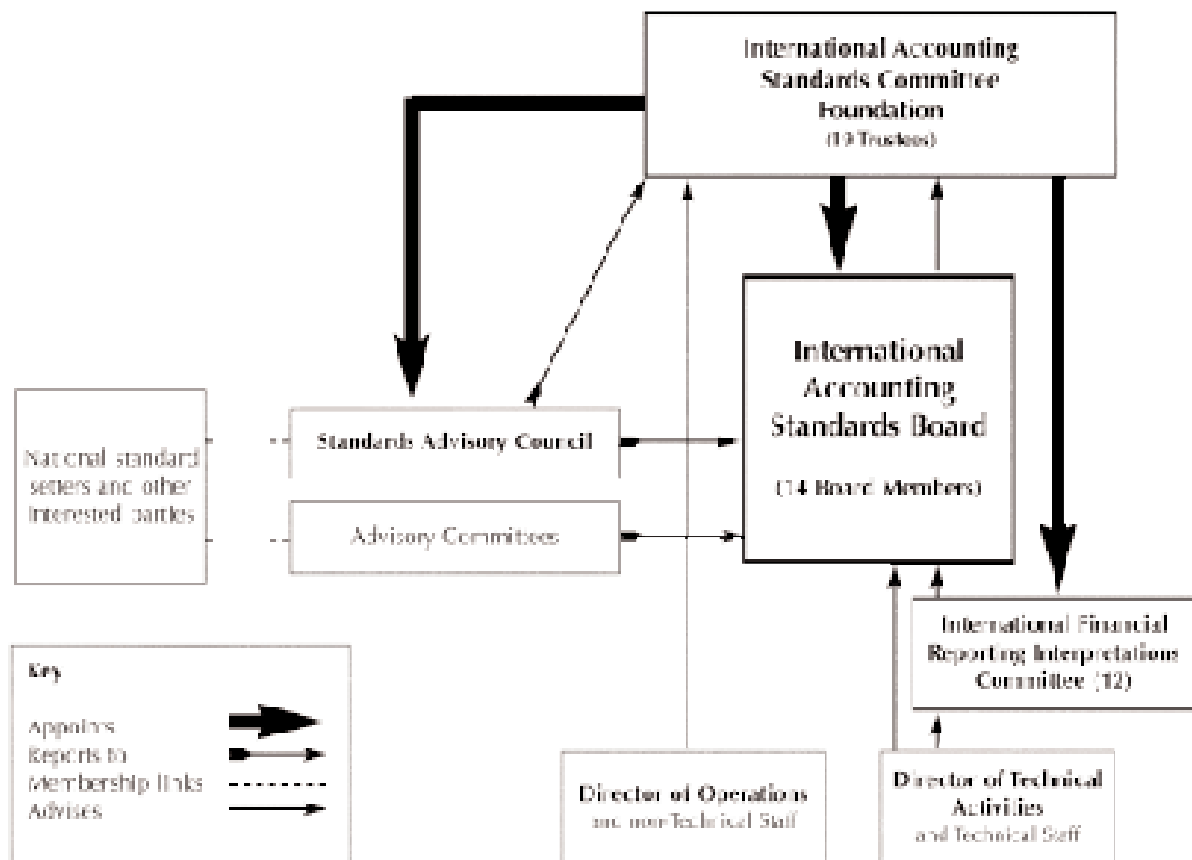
International Accounting Standards Committee Foundation
(19 Trustees)

International Accounting Standards Board

(14 Board Members)

National standard setters and other interested parties

Standards Advisory Council

Advisory Committees

International Financial Reporting Interpretations Committee (12)

Key

Appoints
Reports to
Membership links
Advises

Director of Operations
and non-Technical Staff

Director of Technical Activities
and Technical Staff